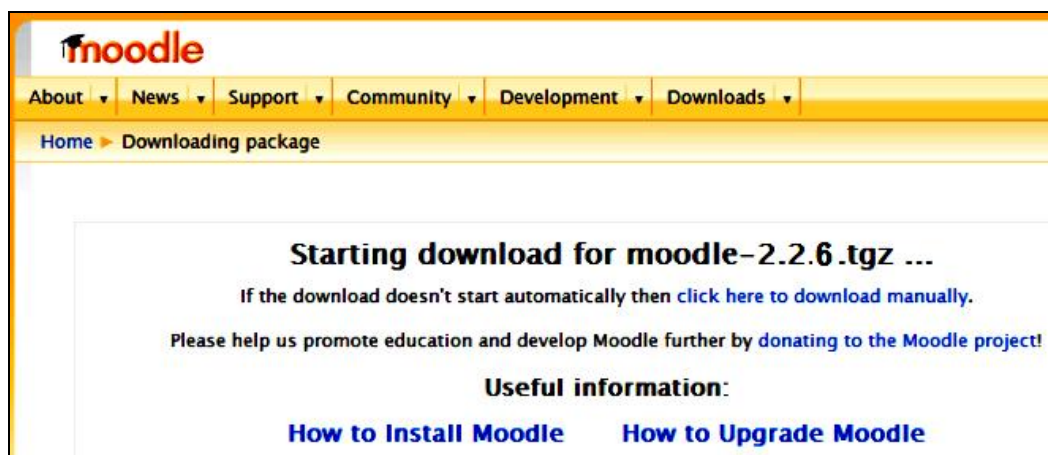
moodle

About ▾ News ▾ Support ▾ Community ▾ Development ▾ Downloads ▾

Home ► Downloading package

Starting download for moodle-2.2.6.tgz ...

If the download doesn't start automatically then click here to download manually.

Please help us promote education and develop Moodle further by donating to the Moodle project!

Useful information:

How to Install Moodle How to Upgrade Moodle